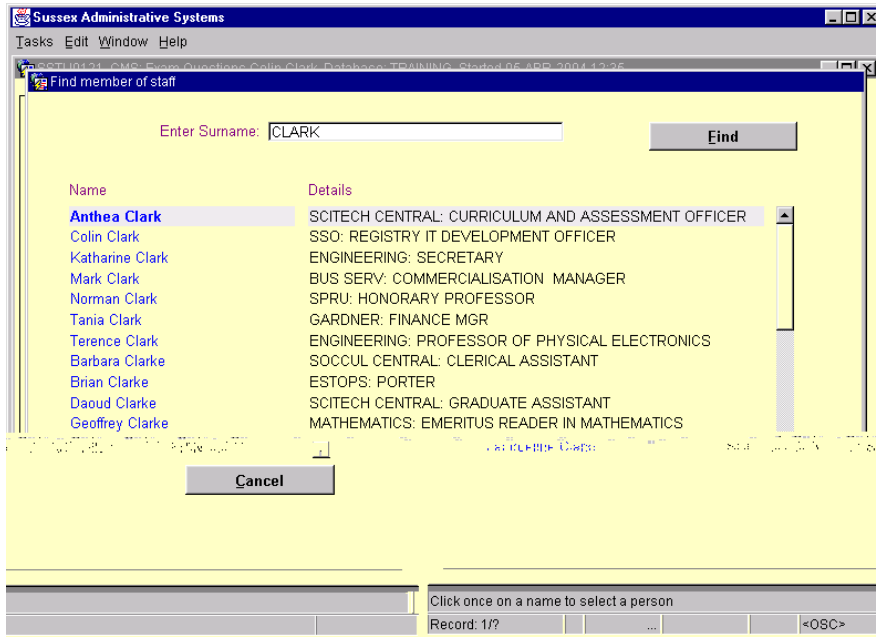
Sussex Administrative Systems

Tasks Edit Window Help

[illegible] CMS: Exam Questions Colin Clark Database: TRAINING Started 05 APR 2004 12:35

Find member of staff

Enter Surname: CLARK

Find

| Name | Details |
|---|---|
| Anthea Clark | SCITECH CENTRAL: CURRICULUM AND ASSESSMENT OFFICER |
| Colin Clark | SSO: REGISTRY IT DEVELOPMENT OFFICER |
| Katharine Clark | ENGINEERING: SECRETARY |
| Mark Clark | BUS SERV: COMMERCIALISATION MANAGER |
| Norman Clark | SPRU: HONORARY PROFESSOR |
| Tania Clark | GARDNER: FINANCE MGR |
| Terence Clark | ENGINEERING: PROFESSOR OF PHYSICAL ELECTRONICS |
| Barbara Clarke | SOCCUL CENTRAL: CLERICAL ASSISTANT |
| Brian Clarke | ESTOPS: PORTER |
| Daoud Clarke | SCITECH CENTRAL: GRADUATE ASSISTANT |
| Geoffrey Clarke | MATHEMATICS: EMERITUS READER IN MATHEMATICS |

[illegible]

Cancel

Click once on a name to select a person

Record: 1/?

<OSC>